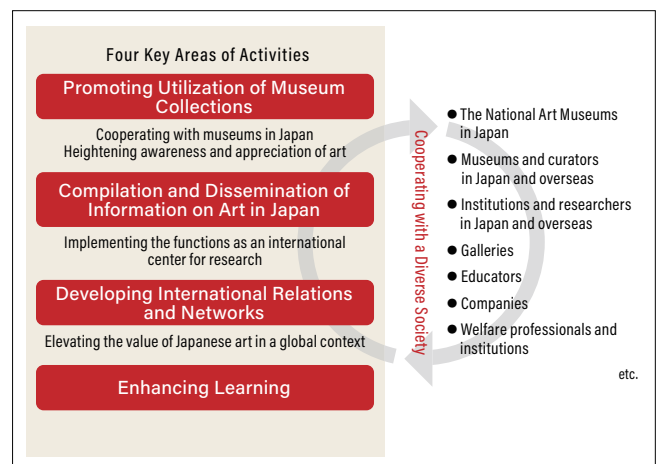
Four Key Areas of Activities

Promoting Utilization of Museum Collections

Cooperating with museums in Japan
Heightening awareness and appreciation of art

Compilation and Dissemination of Information on Art in Japan

Implementing the functions as an international center for research

Developing International Relations and Networks

Elevating the value of Japanese art in a global context

Enhancing Learning

Cooperating with a Diverse Society

● The National Art Museums in Japan
● Museums and curators in Japan and overseas
● Institutions and researchers in Japan and overseas
● Galleries
● Educators
● Companies
● Welfare professionals and institutions

etc.